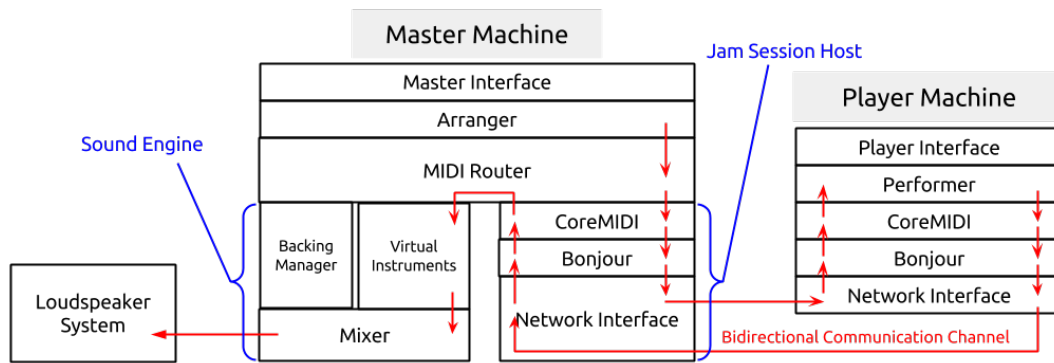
Master Machine

Jam Session Host

Player Machine

Master Interface

Arranger

MIDI Router

Sound Engine

Backing Manager

Virtual Instruments

CoreMIDI

Bonjour

Network Interface

Mixer

Loudspeaker System

Player Interface

Performer

CoreMIDI

Bonjour

Network Interface

Bidirectional Communication Channel